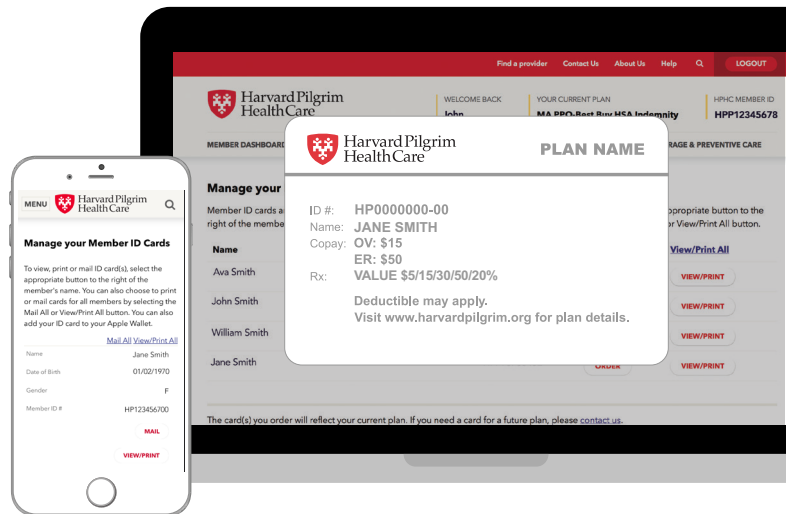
Find a provider Contact Us About Us Help LOGOUT

Harvard Pilgrim Health Care

WELCOME BACK
John

YOUR CURRENT PLAN
MA PPO-Best Buy HSA Indemnity

HPHC MEMBER ID
HPP12345678

MEMBER DASHBOARD

RAGE & PREVENTIVE CARE

Manage your

Member ID cards a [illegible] appropriate button to the right of the membe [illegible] or View/Print All button.

| Name | | |
|---|---|---|
| Ava Smith | | VIEW/PRINT |
| John Smith | | VIEW/PRINT |
| William Smith | | VIEW/PRINT |
| Jane Smith | ORDER | VIEW/PRINT |

View/Print All

The card(s) you order will reflect your current plan. If you need a card for a future plan, please contact us.

Harvard Pilgrim Health Care

PLAN NAME

ID #: HP0000000-00
Name: JANE SMITH
Copay: OV: $15
ER: $50
Rx: VALUE $5/15/30/50/20%

Deductible may apply.
Visit www.harvardpilgrim.org for plan details.

MENU

Harvard Pilgrim Health Care

Manage your Member ID Cards

To view, print or mail ID card(s), select the appropriate button to the right of the member's name. You can also choose to print or mail cards for all members by selecting the Mail All or View/Print All button. You can also add your ID card to your Apple Wallet.

Mail All View/Print All

| | |
|---|---|
| Name | Jane Smith |
| Date of Birth | 01/02/1970 |
| Gender | F |
| Member ID # | HP123456700 |

MAIL

VIEW/PRINT